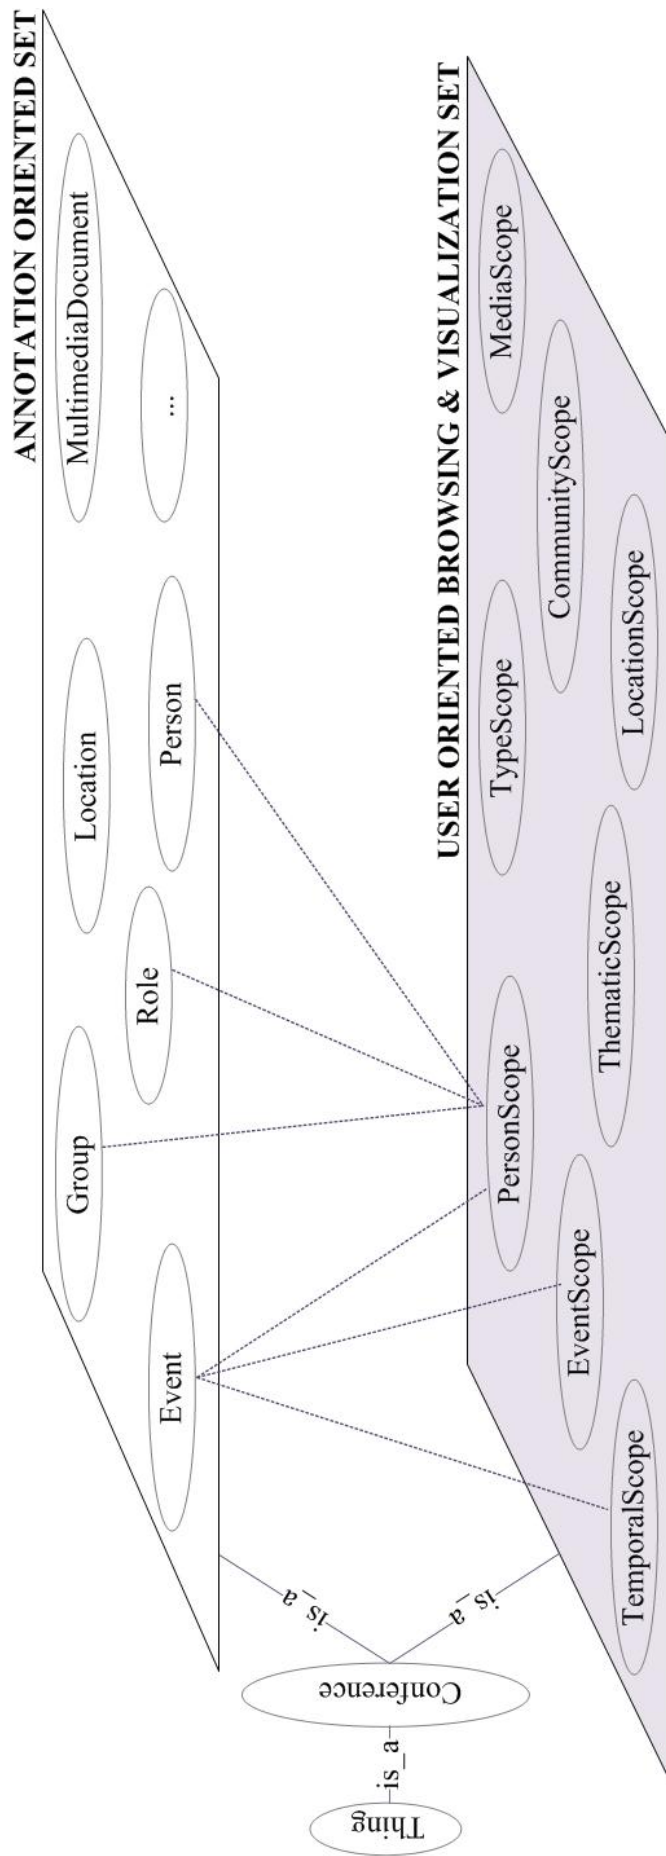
ANNOTATION ORIENTED SET

MultimediaDocument
...
Location
Person
Role
Group
Event

USER ORIENTED BROWSING & VISUALIZATION SET

MediaScope
CommunityScope
TypeScope
LocationScope
ThematicScope
PersonScope
EventScope
TemporalScope

is_a
is_a
Conference
is_a
Thing